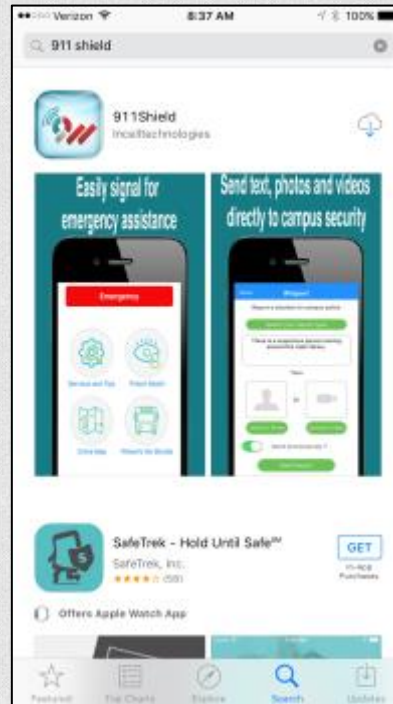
••ooo Verizon 8:37 AM 100%

911 shield

911Shield
Incelltechnologies

Easily signal for emergency assistance

Emergency

Send text, photos and videos directly to campus security

SafeTrek - Hold Until Safe℠
SafeTrek, Inc.
★★★★☆ (58)

GET
In-App Purchases

Offers Apple Watch App

Featured Top Charts Explore Search Updates